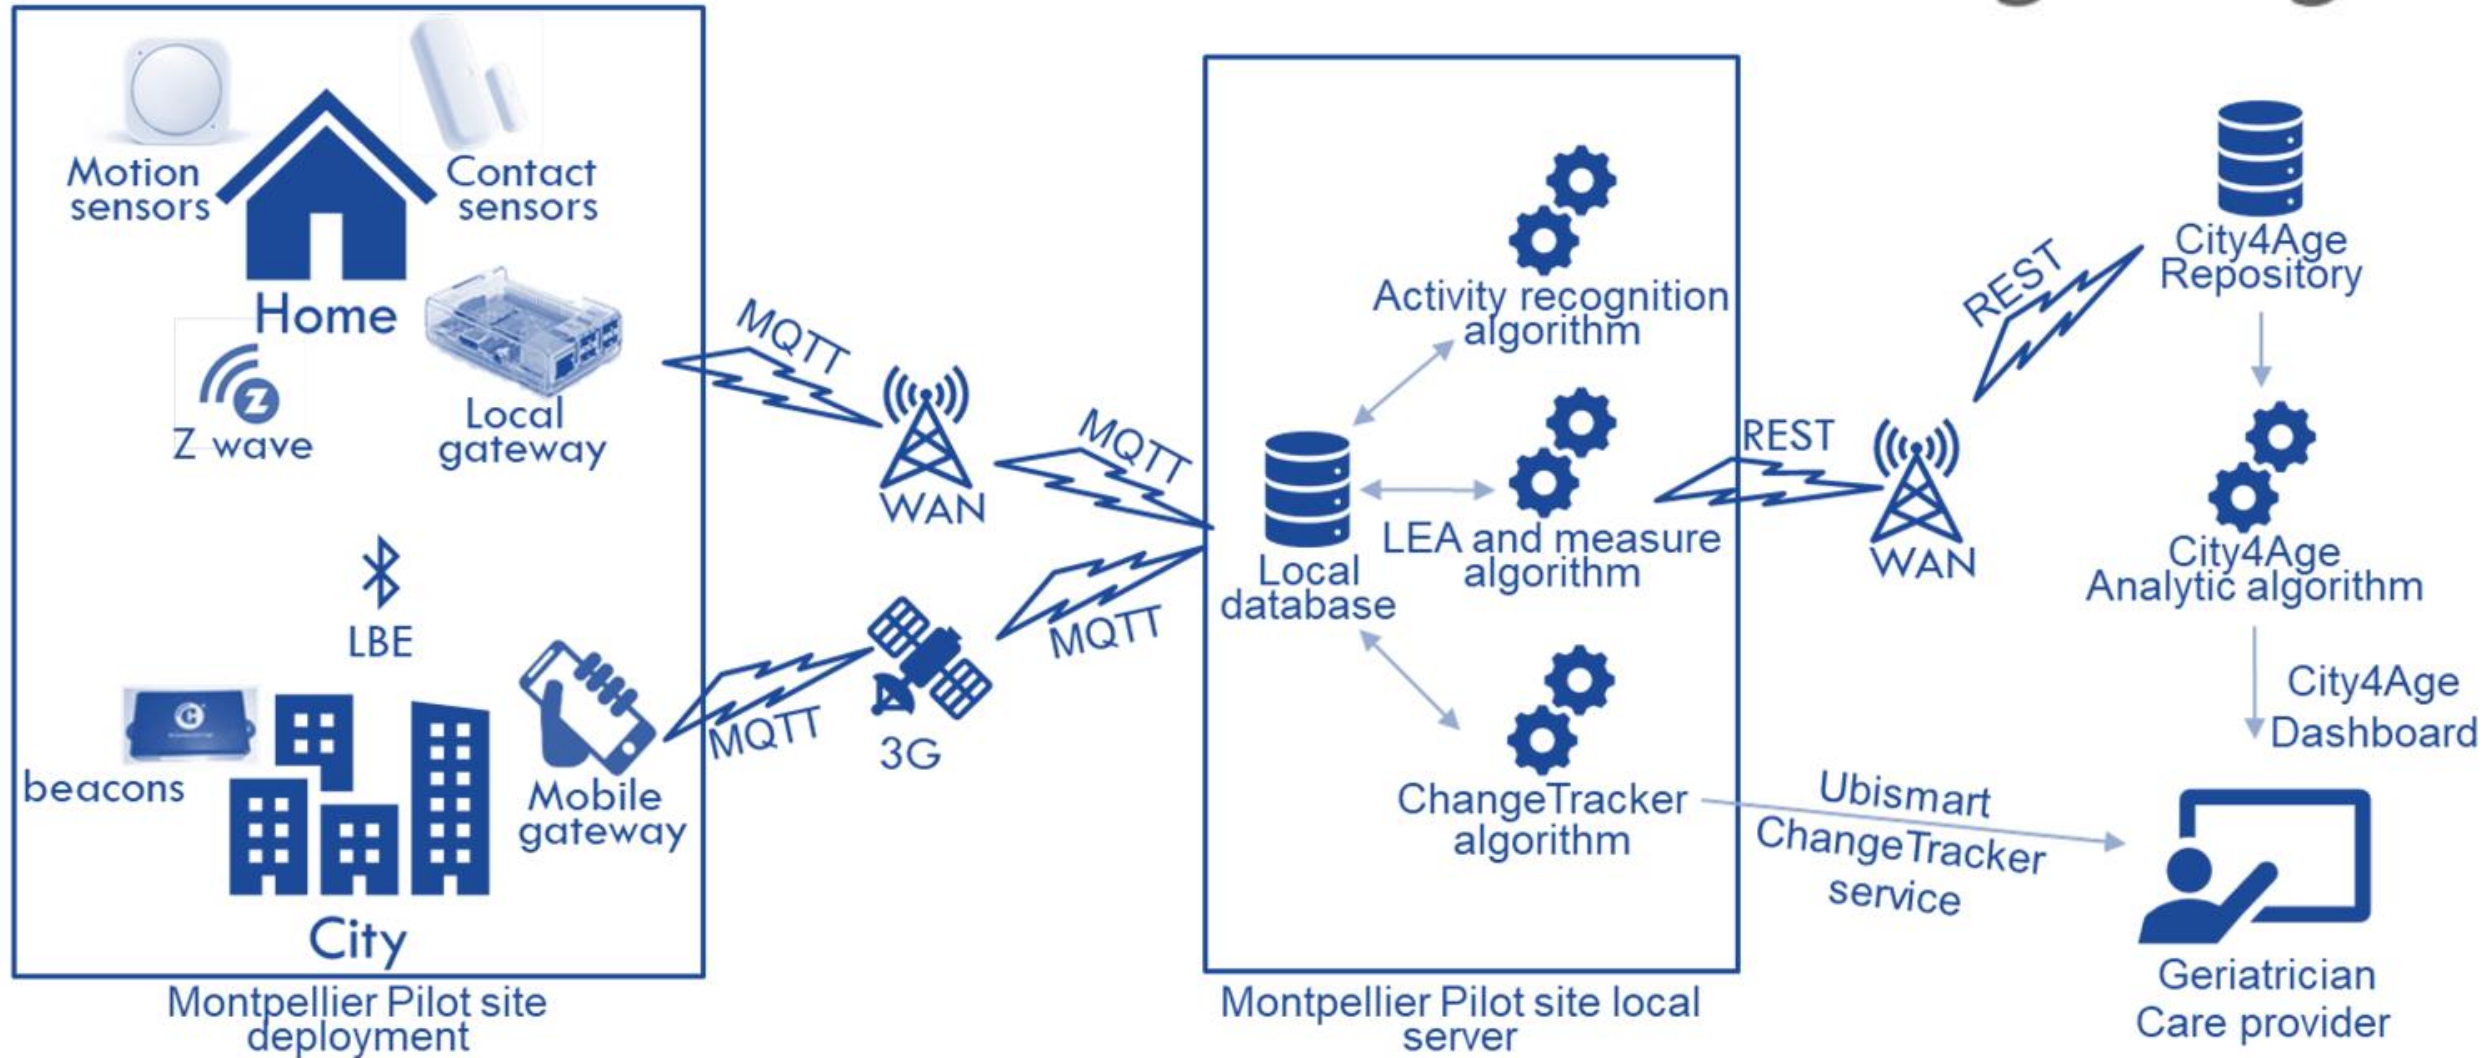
Motion sensors

Contact sensors

Home

Z wave

Local gateway

LBE

beacons

Mobile gateway

City

Montpellier Pilot site deployment

MQTT

WAN

MQTT

MQTT

3G

MQTT

Local database

Activity recognition algorithm

LEA and measure algorithm

ChangeTracker algorithm

Montpellier Pilot site local server

REST

WAN

REST

City4Age Repository

City4Age Analytic algorithm

City4Age Dashboard

Ubismart ChangeTracker service

Geriatrician Care provider